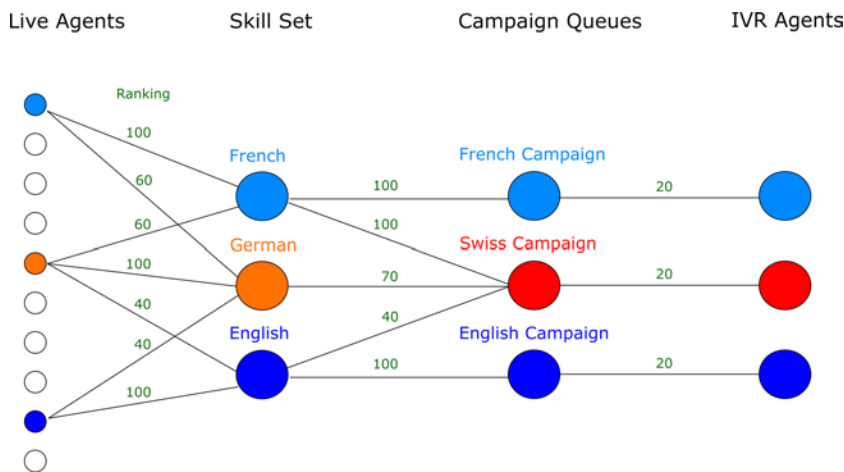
Live Agents

Skill Set

Campaign Queues

IVR Agents

Ranking

100

60

60

100

40

40

100

French

German

English

100

100

70

40

100

French Campaign

Swiss Campaign

English Campaign

20

20

20